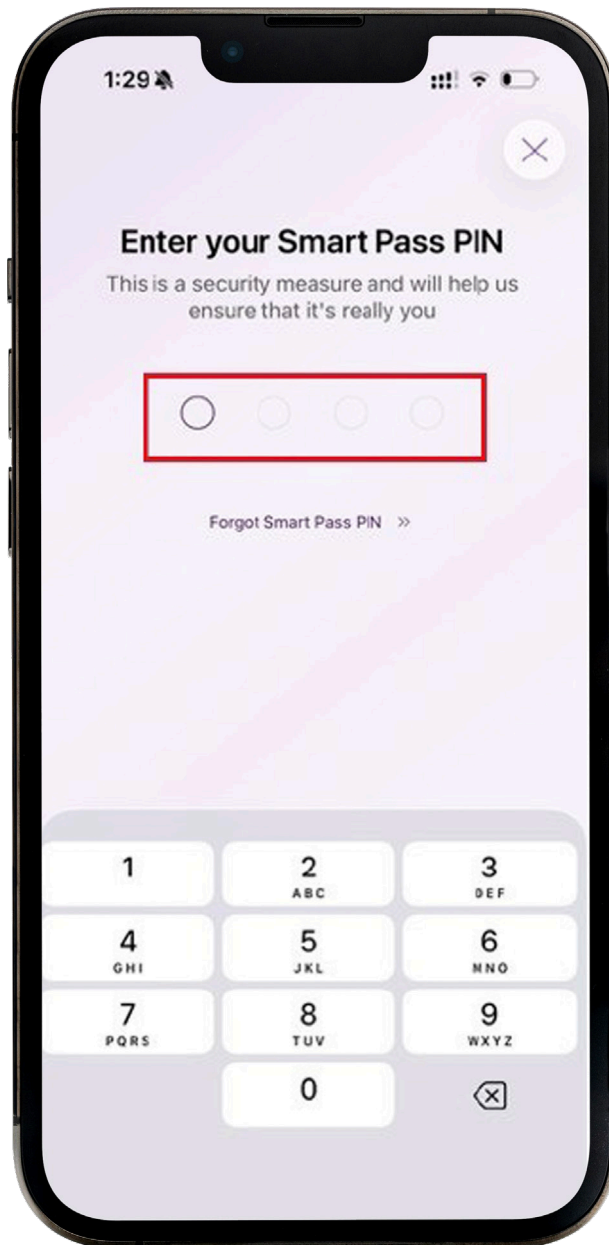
1:29

Enter your Smart Pass PIN

This is a security measure and will help us ensure that it's really you

Forgot Smart Pass PIN »

| 1 | 2 ABC | 3 DEF |
|---|---|---|
| 4 GHI | 5 JKL | 6 MNO |
| 7 PQRS | 8 TUV | 9 WXYZ |
| | 0 | |